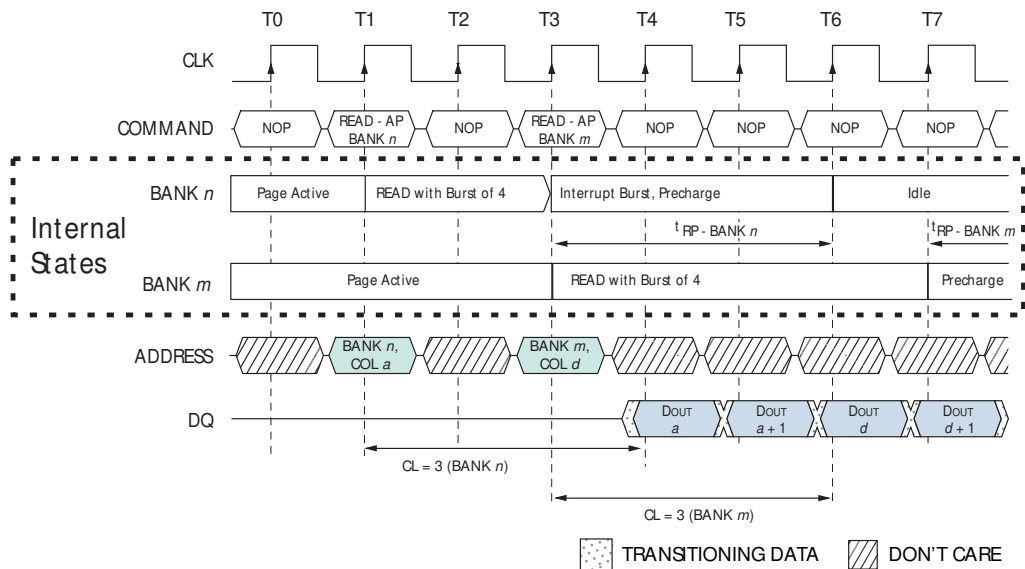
T0 T1 T2 T3 T4 T5 T6 T7

CLK

COMMAND NOP READ - AP BANK $n$ NOP READ - AP BANK $m$ NOP NOP NOP NOP

BANK $n$ Page Active READ with Burst of 4 Interrupt Burst, Precharge Idle

Internal States

$t_{RP - BANK\ n}$ $t_{RP - BANK\ m}$

BANK $m$ Page Active READ with Burst of 4 Precharge

ADDRESS BANK $n$, COL $a$ BANK $m$, COL $d$

DQ DOUT $a$ DOUT $a+1$ DOUT $d$ DOUT $d+1$

CL = 3 (BANK $n$)

CL = 3 (BANK $m$)

TRANSITIONING DATA DON'T CARE